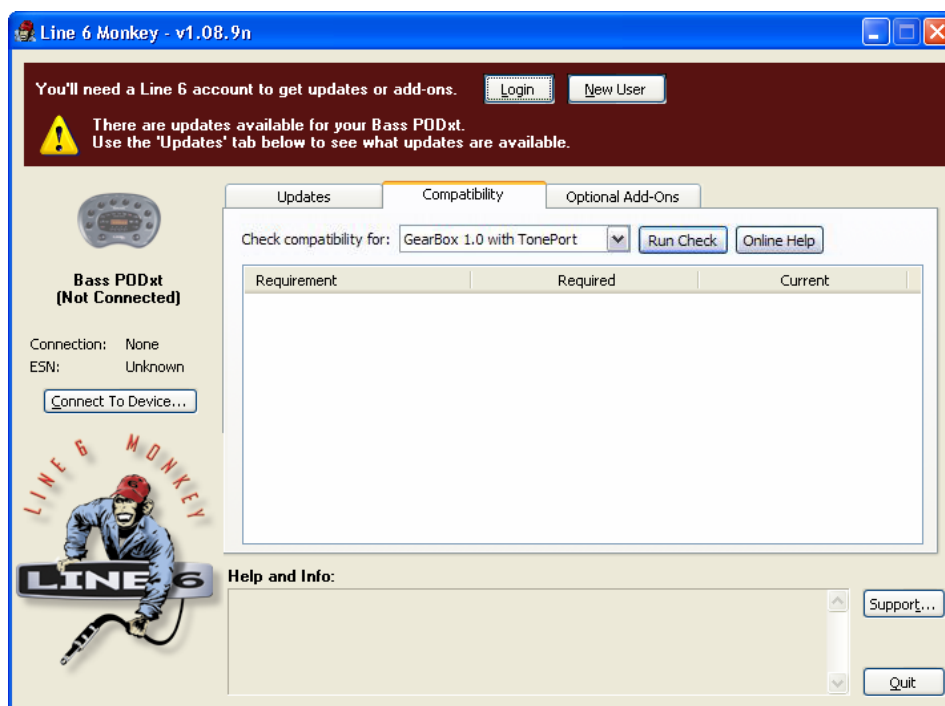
Line 6 Monkey - v1.08.9n

You'll need a Line 6 account to get updates or add-ons. Login New User

There are updates available for your Bass PODxt.
Use the 'Updates' tab below to see what updates are available.

Updates | Compatibility | Optional Add-Ons

Check compatibility for: GearBox 1.0 with TonePort Run Check Online Help

| Requirement | Required | Current |
|---|---|---|

Bass PODxt
(Not Connected)

Connection: None
ESN: Unknown

Connect To Device...

LINE 6 MONKEY

LINE 6

Help and Info:

Support...

Quit